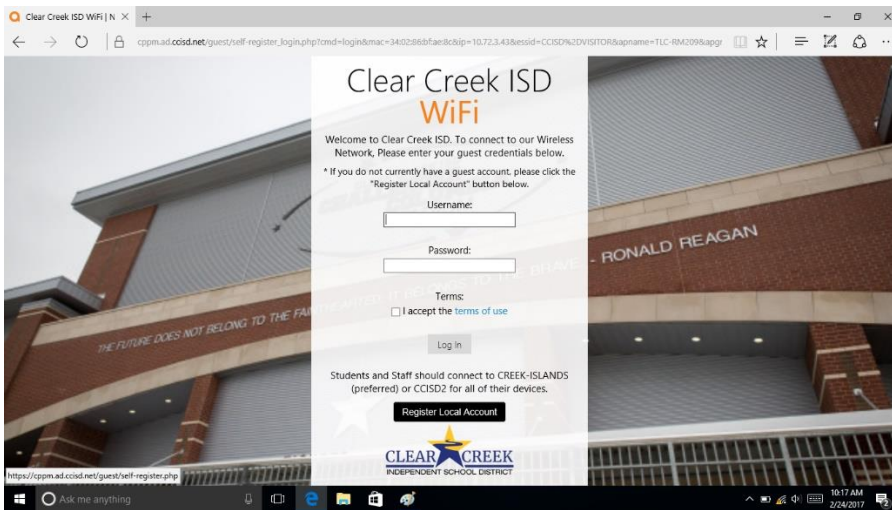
Clear Creek ISD WiFi | N ×

cppm.ad.ccisd.net/guest/self-register_login.php?cmd=login&mac=34:02:86:bf:ae:8c&ip=10.72.3.43&essid=CCISD%2DVISITOR&apname=TLC-RM209&apgr

Clear Creek ISD
WiFi

Welcome to Clear Creek ISD. To connect to our Wireless Network, Please enter your guest credentials below.

* If you do not currently have a guest account, please click the "Register Local Account" button below.

Username:

Password:

Terms:
I accept the terms of use

Log In

Students and Staff should connect to CREEK-ISLANDS (preferred) or CCISD2 for all of their devices.

Register Local Account

CLEAR CREEK
INDEPENDENT SCHOOL DISTRICT

THE FUTURE DOES NOT BELONG TO THE FA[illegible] BRAVE - RONALD REAGAN

https://cppm.ad.ccisd.net/guest/self-register.php

Ask me anything

10:17 AM
2/24/2017